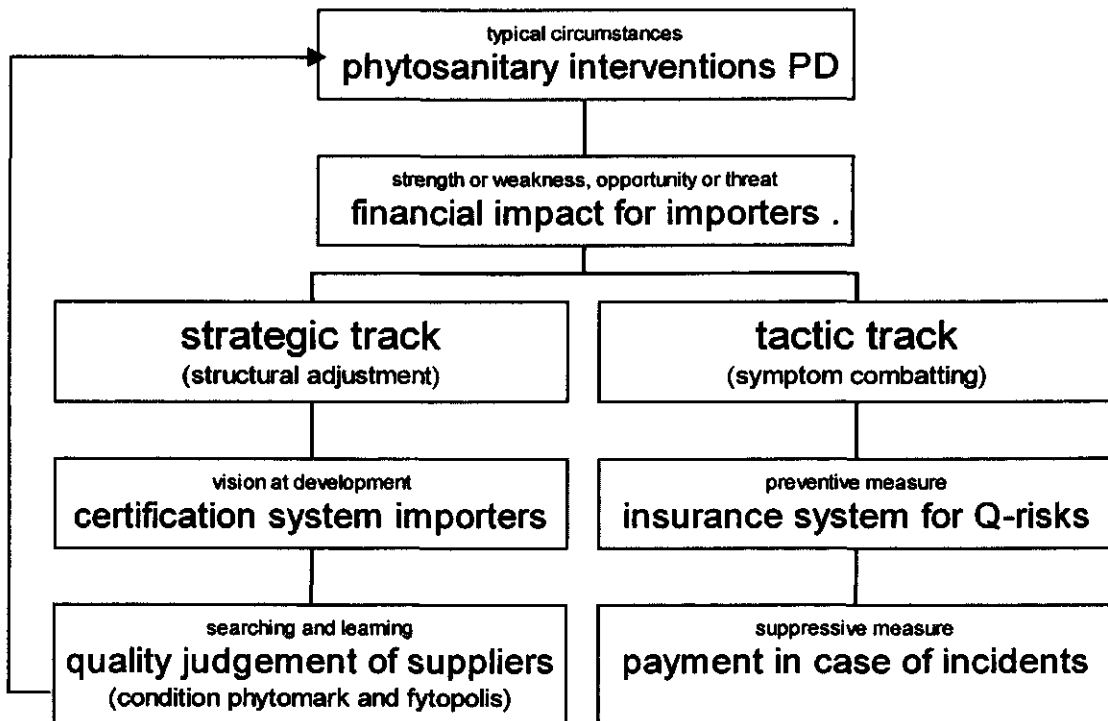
typical circumstances
phytosanitary interventions PD

strength or weakness, opportunity or threat
financial impact for importers .

strategic track
(structural adjustment)

tactic track
(symptom combatting)

vision at development
certification system importers

preventive measure
insurance system for Q-risks

searching and learning
quality judgement of suppliers
(condition phytomark and fytopolis)

suppressive measure
payment in case of incidents